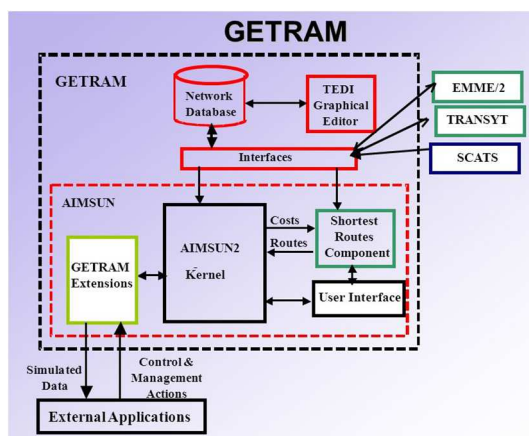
GETRAM

GETRAM

Network Database

TEDI Graphical Editor

EMME/2

TRANSYT

SCATS

Interfaces

AIMSUN

AIMSUN2 Kernel

Costs

Routes

Shortest Routes Component

GETRAM Extensions

User Interface

Simulated Data

Control & Management Actions

External Applications